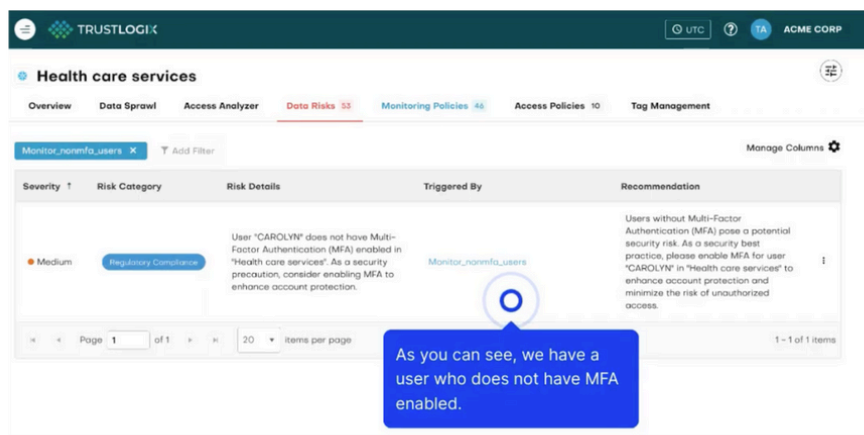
TRUSTLOGIX

UTC ? TA ACME CORP

Health care services

Overview Data Sprawl Access Analyzer Data Risks 53 Monitoring Policies 46 Access Policies 10 Tag Management

Monitor_nonmfa_users × Add Filter

Manage Columns

| Severity ↑ | Risk Category | Risk Details | Triggered By | Recommendation |
|---|---|---|---|---|
| Medium | Regulatory Compliance | User "CAROLYN" does not have Multi-Factor Authentication (MFA) enabled in "Health care services". As a security precaution, consider enabling MFA to enhance account protection. | Monitor_nonmfa_users | Users without Multi-Factor Authentication (MFA) pose a potential security risk. As a security best practice, please enable MFA for user "CAROLYN" in "Health care services" to enhance account protection and minimize the risk of unauthorized access. |

Page 1 of 1 20 items per page 1 - 1 of 1 items

As you can see, we have a user who does not have MFA enabled.